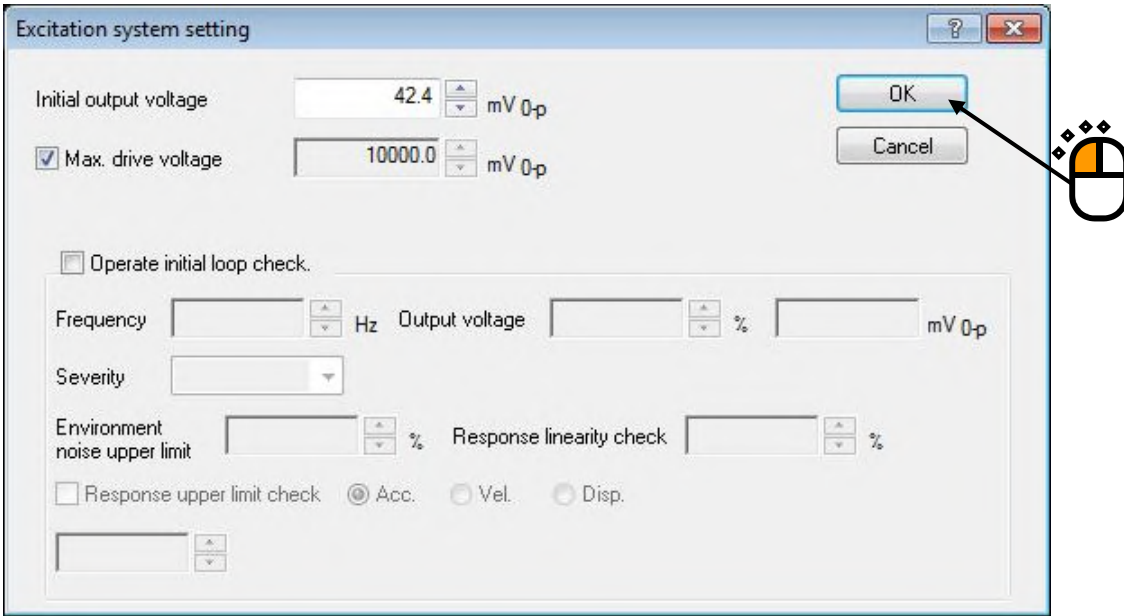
Excitation system setting

?

Initial output voltage 42.4 mV 0-p

OK

Cancel

Max. drive voltage 10000.0 mV 0-p

Operate initial loop check.

Frequency Hz Output voltage % mV 0-p

Severity

Environment noise upper limit % Response linearity check %

Response upper limit check Acc. Vel. Disp.